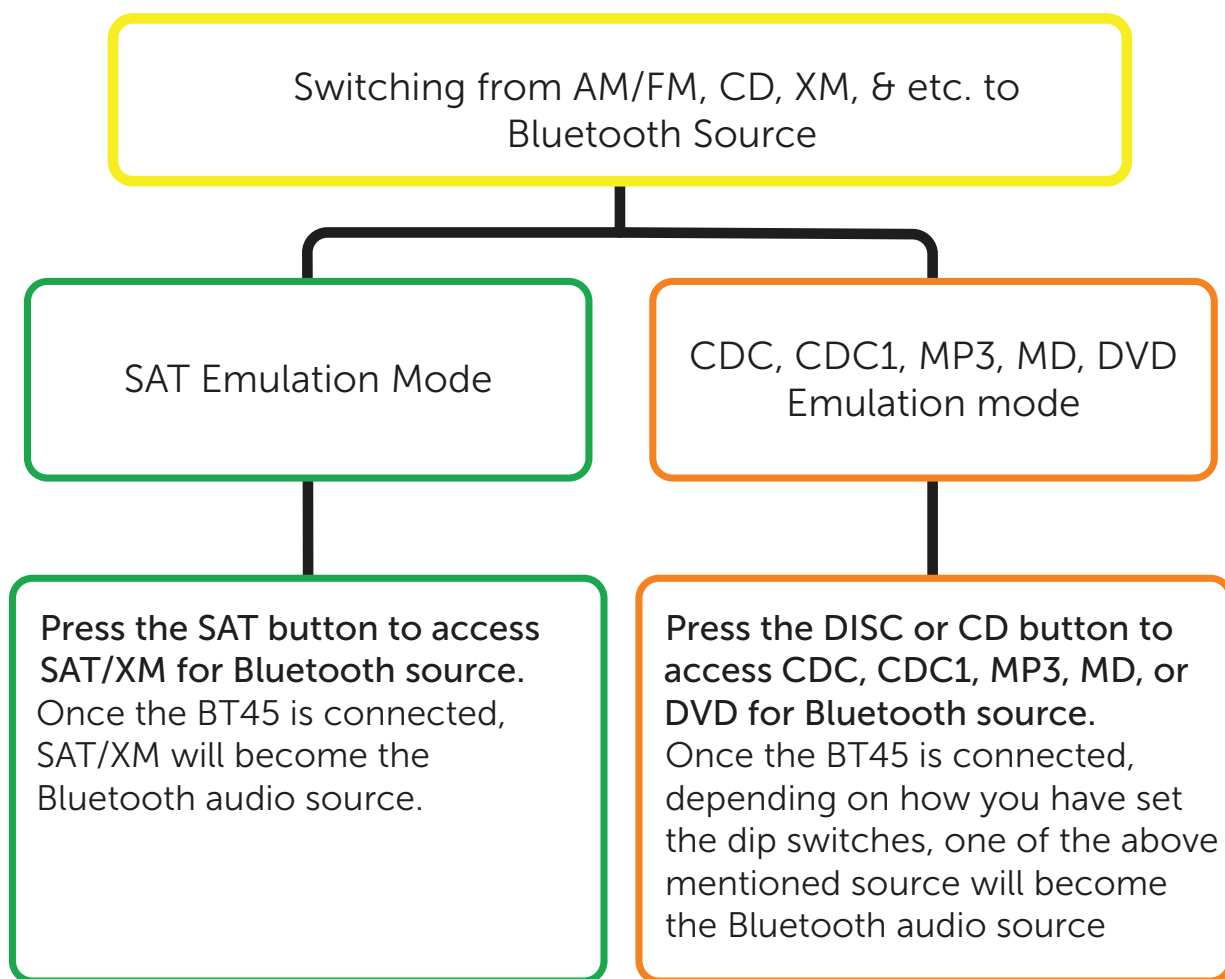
Switching from AM/FM, CD, XM, & etc. to Bluetooth Source

SAT Emulation Mode

CDC, CDC1, MP3, MD, DVD Emulation mode

Press the SAT button to access SAT/XM for Bluetooth source. Once the BT45 is connected, SAT/XM will become the Bluetooth audio source.

Press the DISC or CD button to access CDC, CDC1, MP3, MD, or DVD for Bluetooth source. Once the BT45 is connected, depending on how you have set the dip switches, one of the above mentioned source will become the Bluetooth audio source